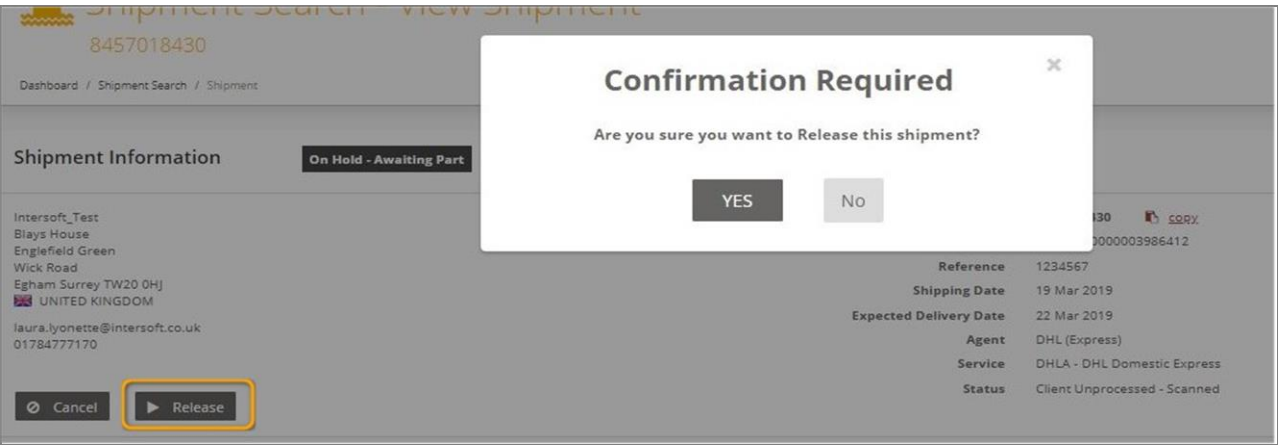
Shipment Search - View Shipment
8457018430

Dashboard / Shipment Search / Shipment

Confirmation Required
×
Are you sure you want to Release this shipment?

YES
No

Shipment Information
On Hold - Awaiting Part

Intersoft_Test
Blays House
Englefield Green
Wick Road
Egham Surrey TW20 0HJ
UNITED KINGDOM

laura.lyonette@intersoft.co.uk
01784777170

Cancel
Release

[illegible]30 copy
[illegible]0000003986412
Reference 1234567
Shipping Date 19 Mar 2019
Expected Delivery Date 22 Mar 2019
Agent DHL (Express)
Service DHLA - DHL Domestic Express
Status Client Unprocessed - Scanned